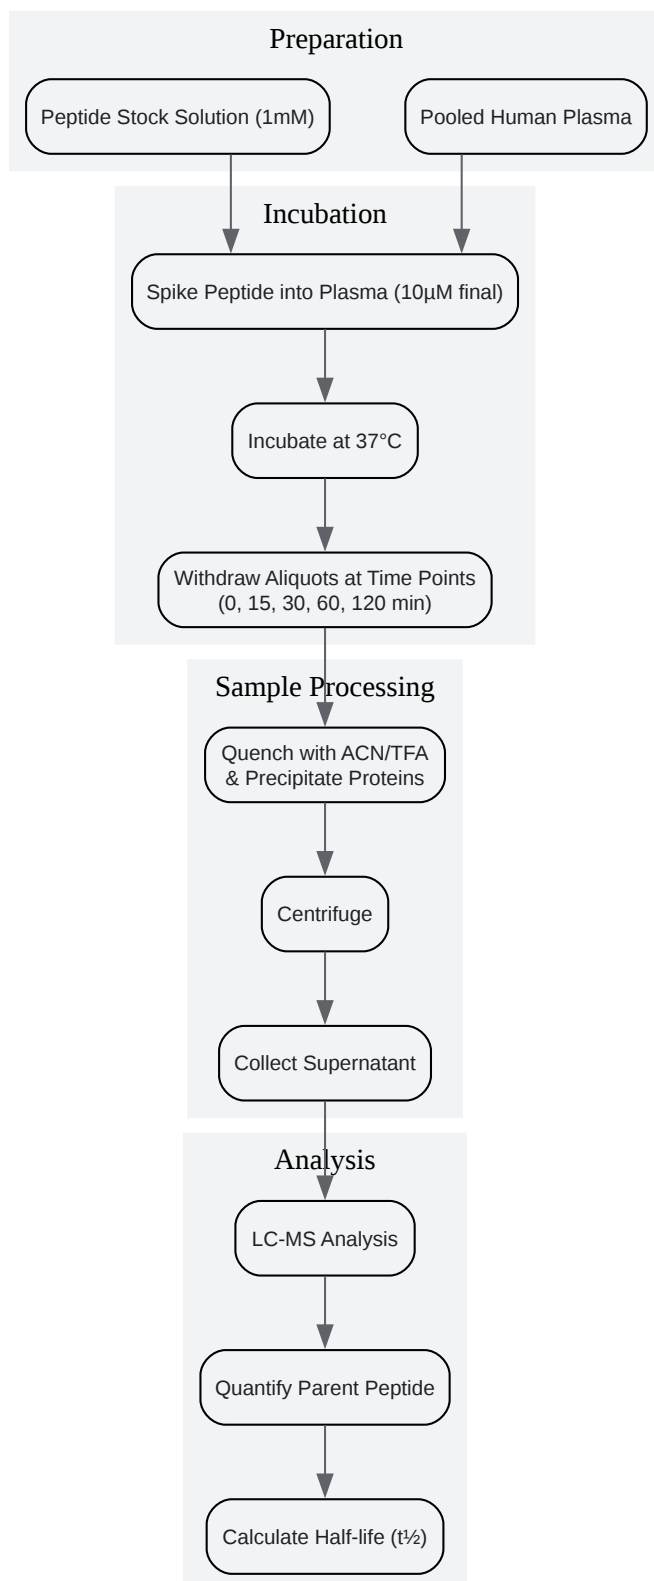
Preparation

Peptide Stock Solution (1mM)

Pooled Human Plasma

Incubation

Spike Peptide into Plasma (10µM final)

Incubate at 37°C

Withdraw Aliquots at Time Points (0, 15, 30, 60, 120 min)

Sample Processing

Quench with ACN/TFA & Precipitate Proteins

Centrifuge

Collect Supernatant

Analysis

LC-MS Analysis

Quantify Parent Peptide

Calculate Half-life (t½)